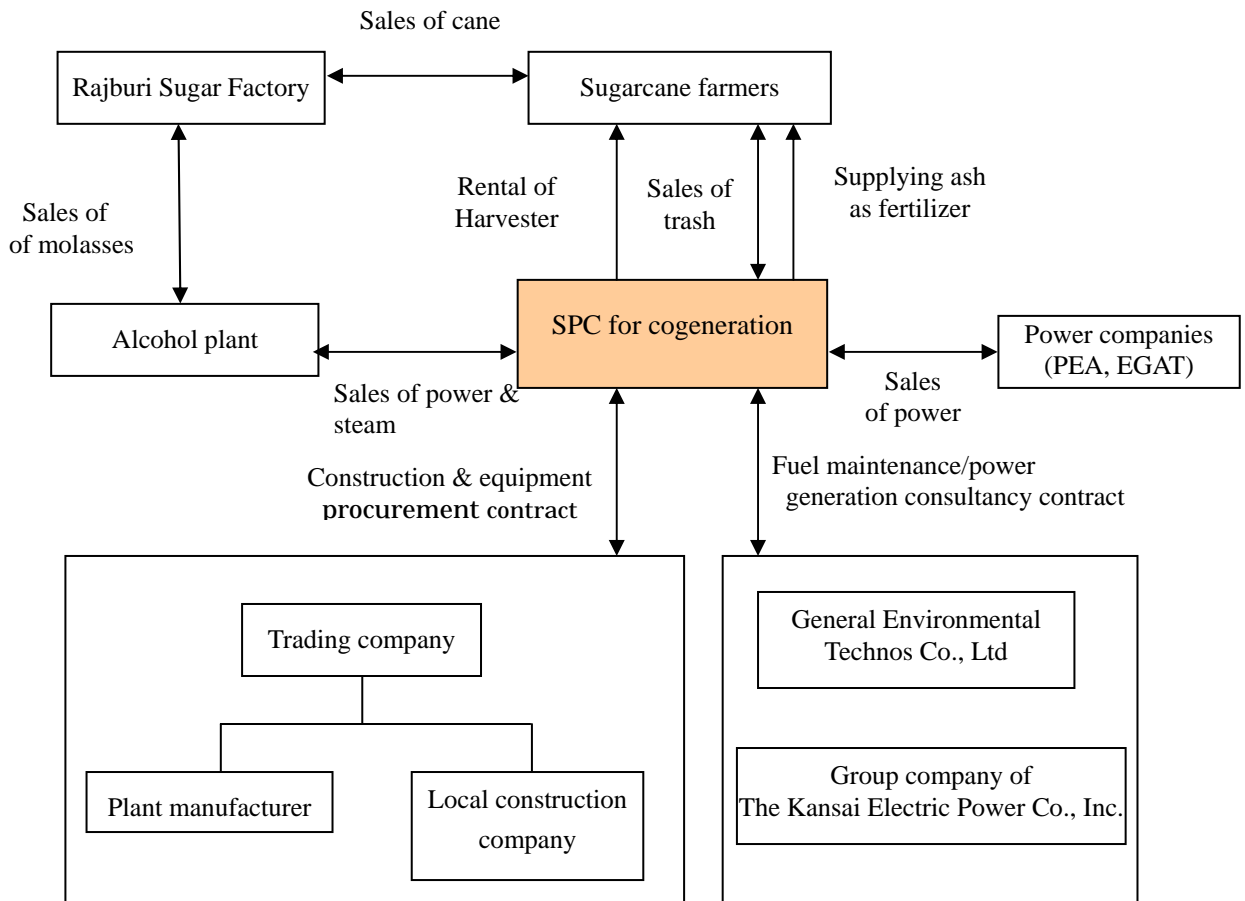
Sales of cane

Rajburi Sugar Factory

Sugarcane farmers

Sales of of molasses

Rental of Harvester

Sales of trash

Supplying ash as fertilizer

Alcohol plant

SPC for cogeneration

Power companies (PEA, EGAT)

Sales of power & steam

Sales of power

Construction & equipment procurement contract

Fuel maintenance/power generation consultancy contract

Trading company

Plant manufacturer

Local construction company

General Environmental Technos Co., Ltd

Group company of The Kansai Electric Power Co., Inc.